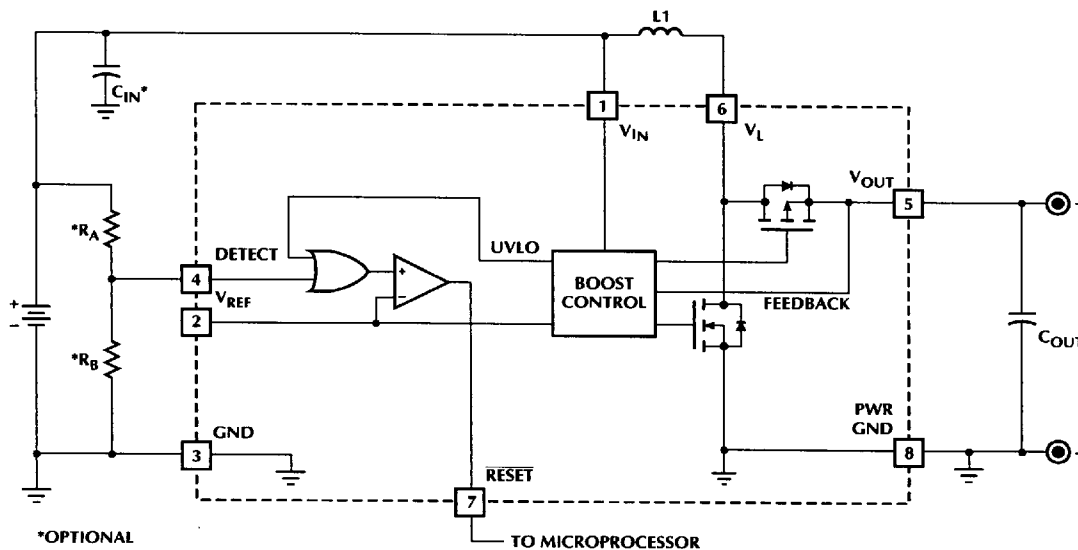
L1

$C_{IN}$*

1

$V_{IN}$

6

$V_L$

$V_{OUT}$

5

$*R_A$

DETECT

UVLO

4

$V_{REF}$

BOOST CONTROL

FEEDBACK

2

+

-

+

-

$C_{OUT}$

$*R_B$

PWR GND

GND

3

8

$\overline{RESET}$

7

*OPTIONAL

TO MICROPROCESSOR